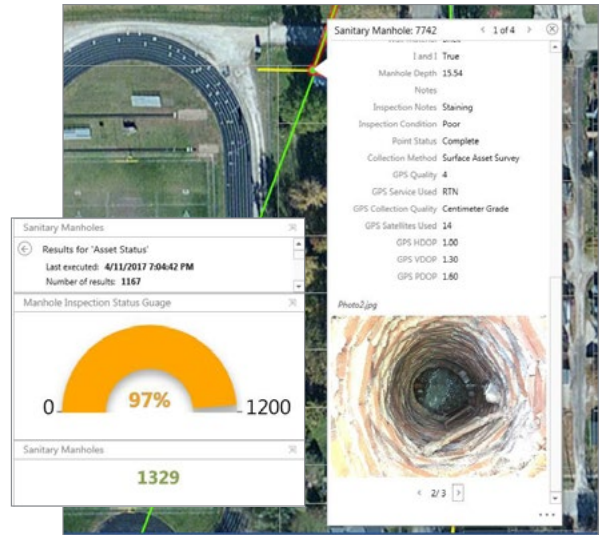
Sanitary Manhole: 7742
1 of 4

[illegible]
I and I True
Manhole Depth 15.54
Notes
Inspection Notes Staining
Inspection Condition Poor
Point Status Complete
Collection Method Surface Asset Survey
GPS Quality 4
GPS Service Used RTN
GPS Collection Quality Centimeter Grade
GPS Satellites Used 14
GPS HDOP 1.00
GPS VDOP 1.30
GPS PDOP 1.60

Photo2.jpg

2/3

Sanitary Manholes
Results for 'Asset Status'
Last executed: 4/11/2017 7:04:42 PM
Number of results: 1167

Manhole Inspection Status Guage
0
97%
1200

Sanitary Manholes
1329